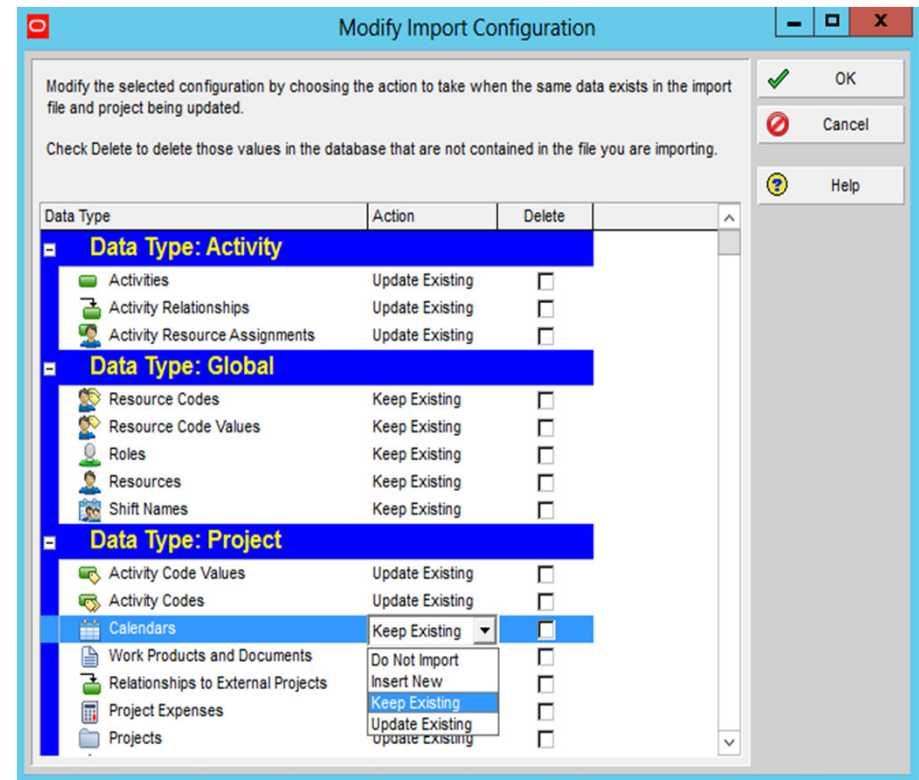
Modify Import Configuration

Modify the selected configuration by choosing the action to take when the same data exists in the import file and project being updated.

Check Delete to delete those values in the database that are not contained in the file you are importing.

OK
Cancel
Help

| Data Type | Action | Delete |
|---|---|---|
| Data Type: Activity | | |
| Activities | Update Existing | |
| Activity Relationships | Update Existing | |
| Activity Resource Assignments | Update Existing | |
| Data Type: Global | | |
| Resource Codes | Keep Existing | |
| Resource Code Values | Keep Existing | |
| Roles | Keep Existing | |
| Resources | Keep Existing | |
| Shift Names | Keep Existing | |
| Data Type: Project | | |
| Activity Code Values | Update Existing | |
| Activity Codes | Update Existing | |
| Calendars | Keep Existing | |
| Work Products and Documents | | |
| Relationships to External Projects | | |
| Project Expenses | | |
| Projects | Update Existing | |

Do Not Import
Insert New
Keep Existing
Update Existing